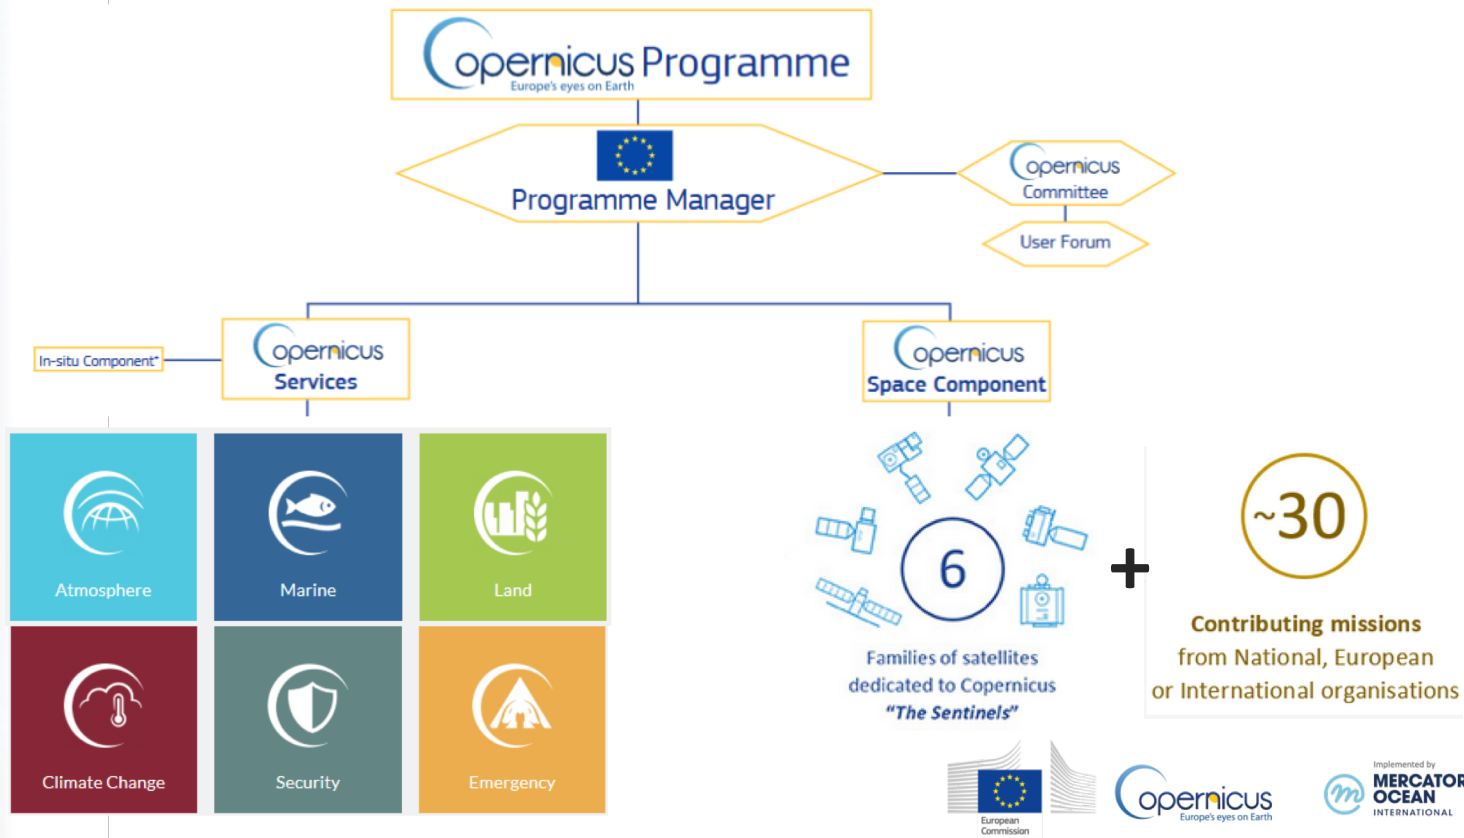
opernicus Programme
Europe's eyes on Earth

Programme Manager

opernicus
Committee

User Forum

In-situ Component*

opernicus
Services

opernicus
Space Component

Atmosphere

Marine

Land

Climate Change

Security

Emergency

6

Families of satellites dedicated to Copernicus "The Sentinels"

+

~30

Contributing missions from National, European or International organisations

European Commission

opernicus
Europe's eyes on Earth

Implemented by
MERCATOR OCEAN
INTERNATIONAL